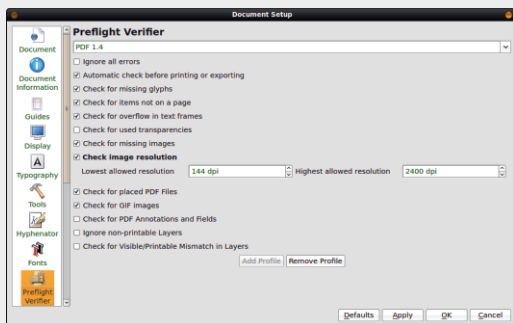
Document Setup

Document
Document Information
Guides
Display
Typography
Tools
Hyphenator
Fonts
Preflight Verifier

Preflight Verifier

PDF 1.4

Ignore all errors
Automatic check before printing or exporting
Check for missing glyphs
Check for items not on a page
Check for overflow in text frames
Check for used transparencies
Check for missing images
Check image resolution
Lowest allowed resolution 144 dpi
Highest allowed resolution 2400 dpi
Check for placed PDF Files
Check for GIF images
Check for PDF Annotations and Fields
Ignore non-printable Layers
Check for Visible/Printable Mismatch in Layers

Add Profile
Remove Profile

Defaults
Apply
OK
Cancel